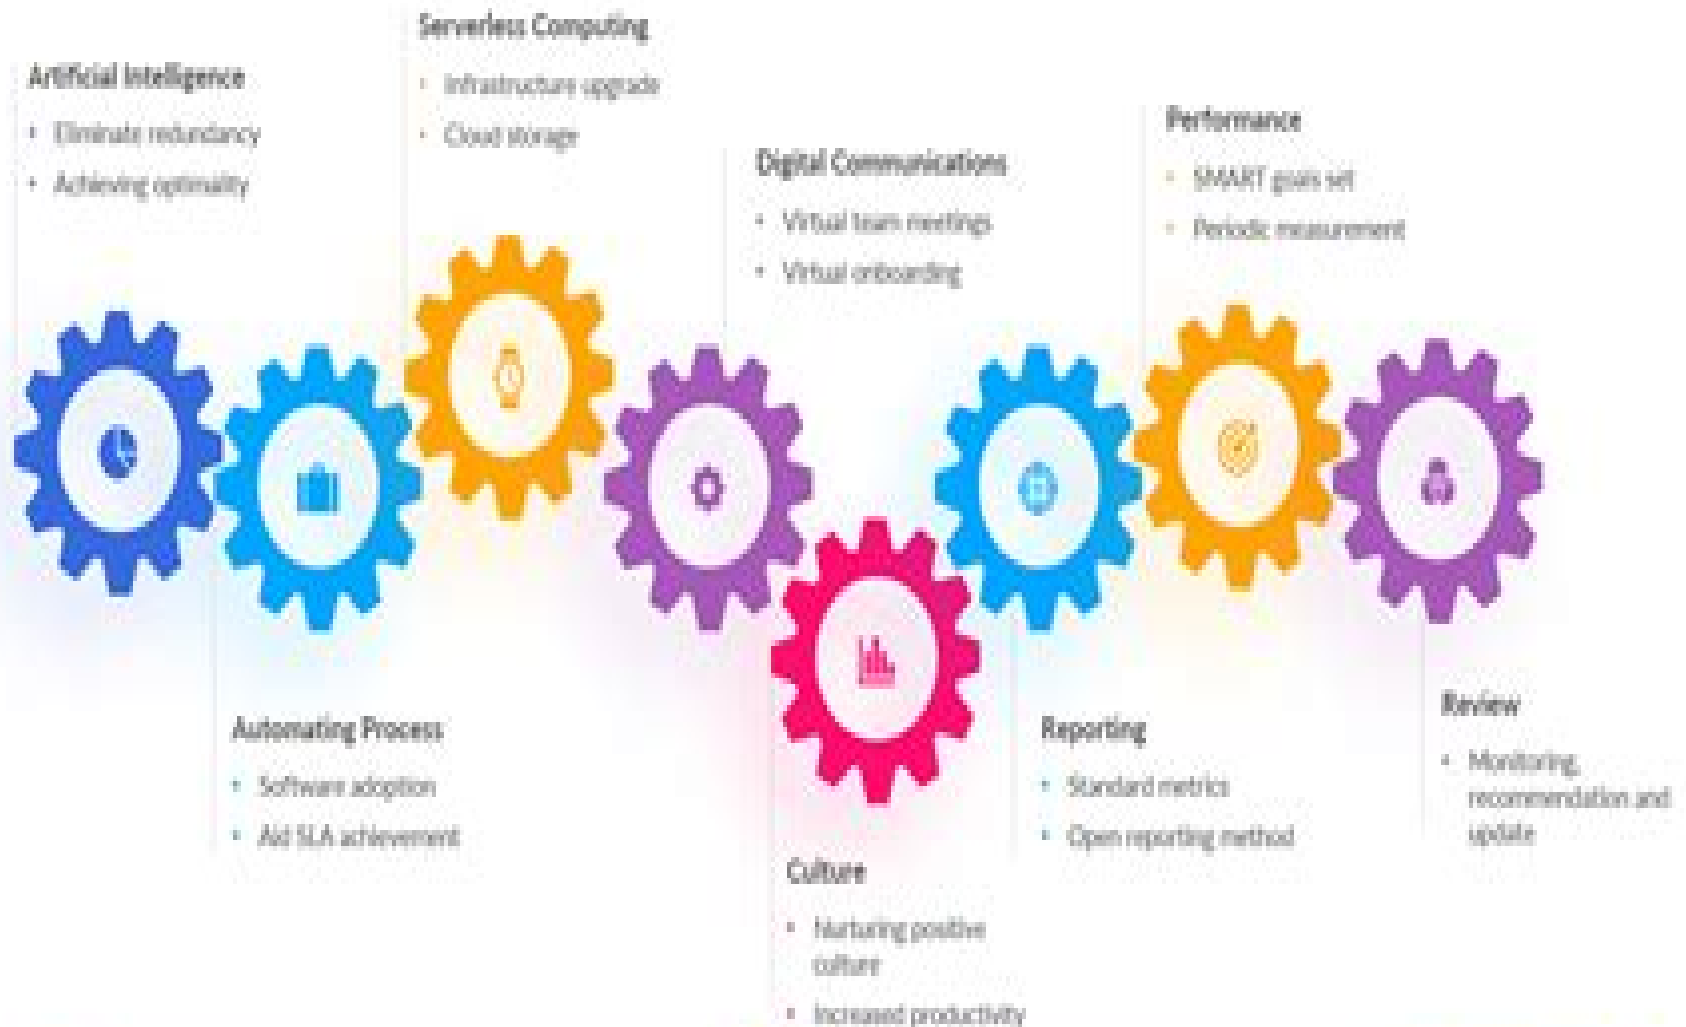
Artificial Intelligence

- Eliminate redundancy
- Achieving optimality

Serverless Computing

- Infrastructure upgrade
- Cloud storage

Digital Communications

- Virtual team meetings
- Virtual onboarding

Performance

- SMART goals set
- Periodic measurement

Automating Process

- Software adoption
- Aid SLA achievement

Culture

- Nurturing positive culture
- Increased productivity

Reporting

- Standard metrics
- Open reporting method

Review

- Monitoring, recommendation and update